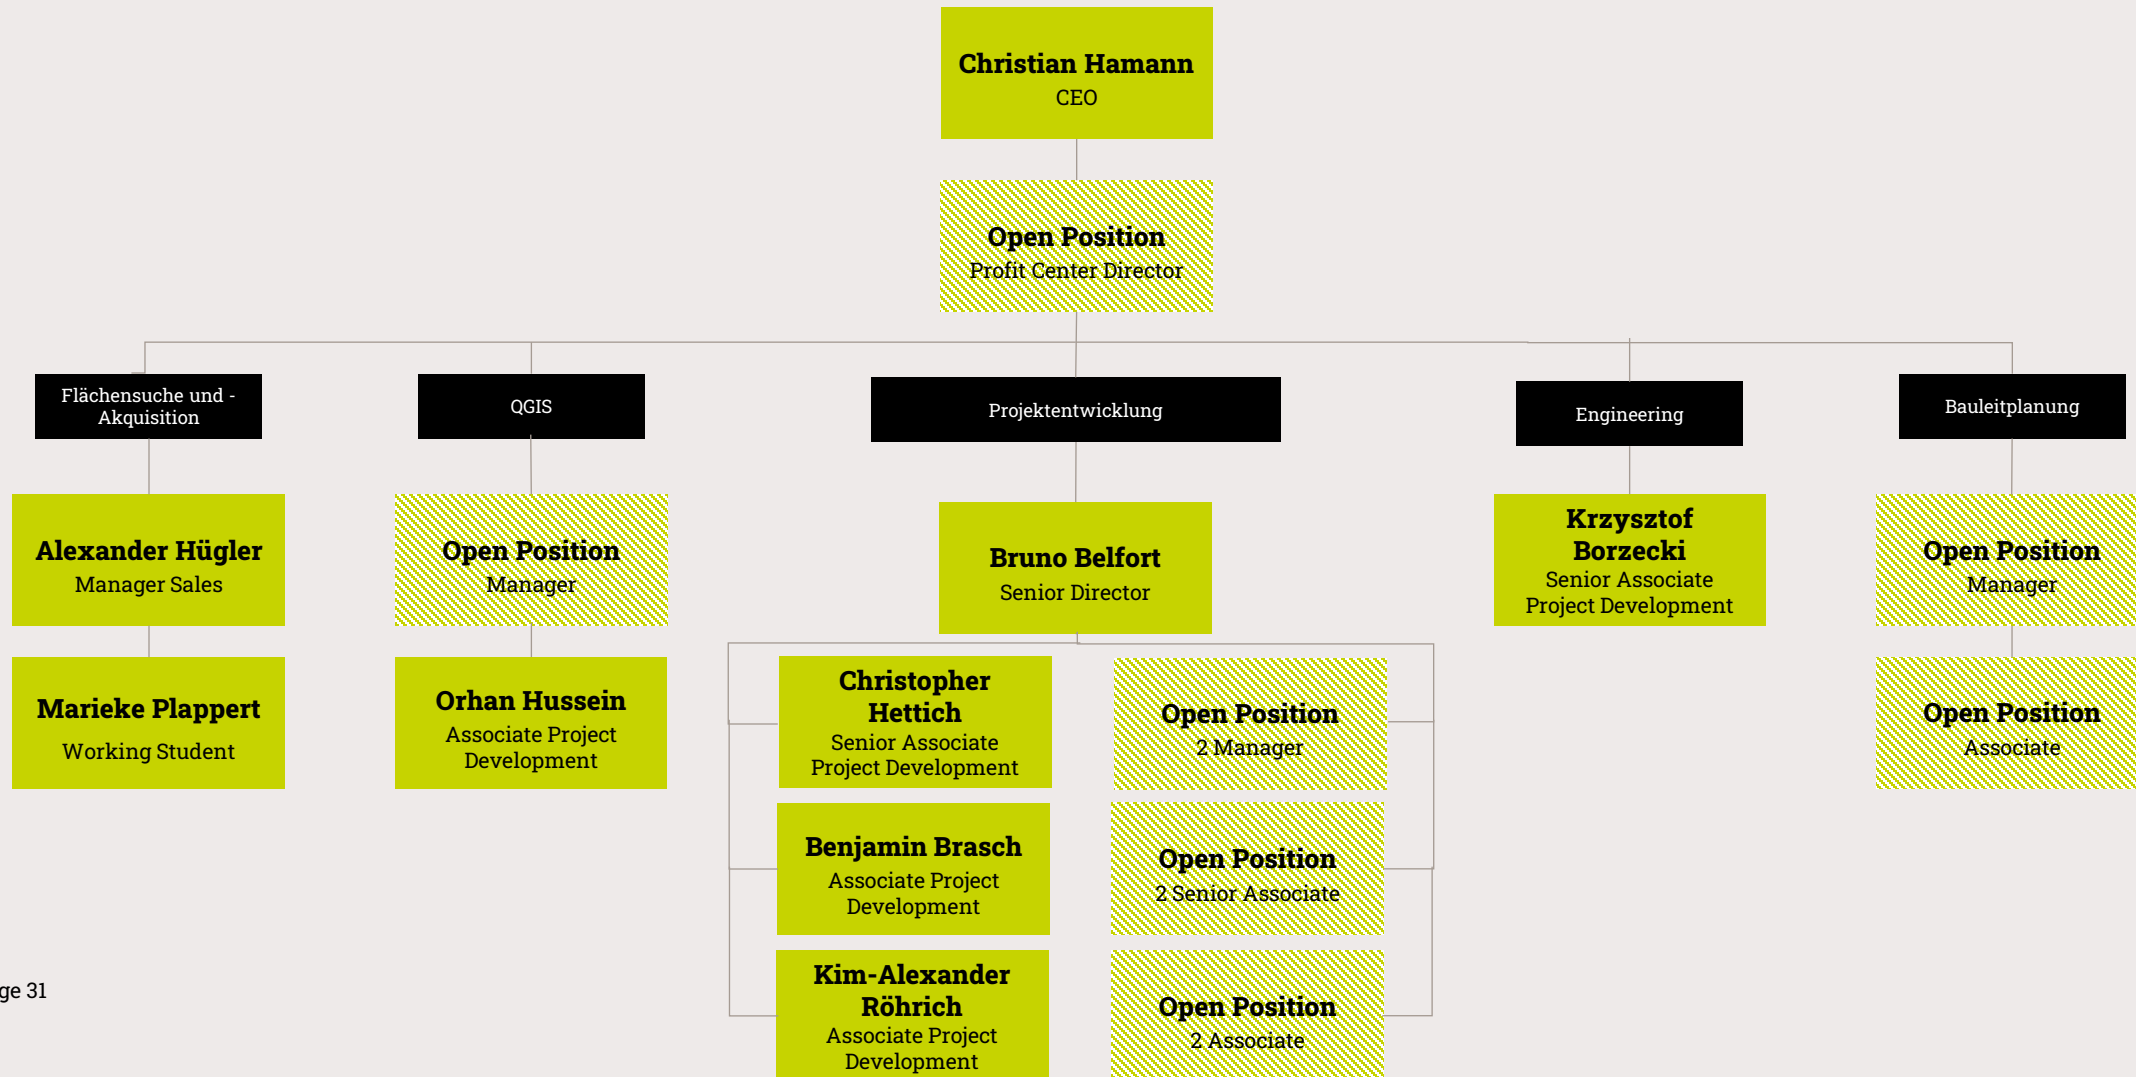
Christian Hamann
CEO

Open Position
Profit Center Director

Flächensuche und - Akquisition

QGIS

Projektentwicklung

Engineering

Bauleitplanung

Alexander Hügler
Manager Sales

Marieke Plappert
Working Student

Open Position
Manager

Orhan Hussein
Associate Project Development

Bruno Belfort
Senior Director

Christopher Hettich
Senior Associate Project Development

Benjamin Brasch
Associate Project Development

Kim-Alexander Röhrich
Associate Project Development

Open Position
2 Manager

Open Position
2 Senior Associate

Open Position
2 Associate

Krzysztof Borzecki
Senior Associate Project Development

Open Position
Manager

Open Position
Associate

ge 31